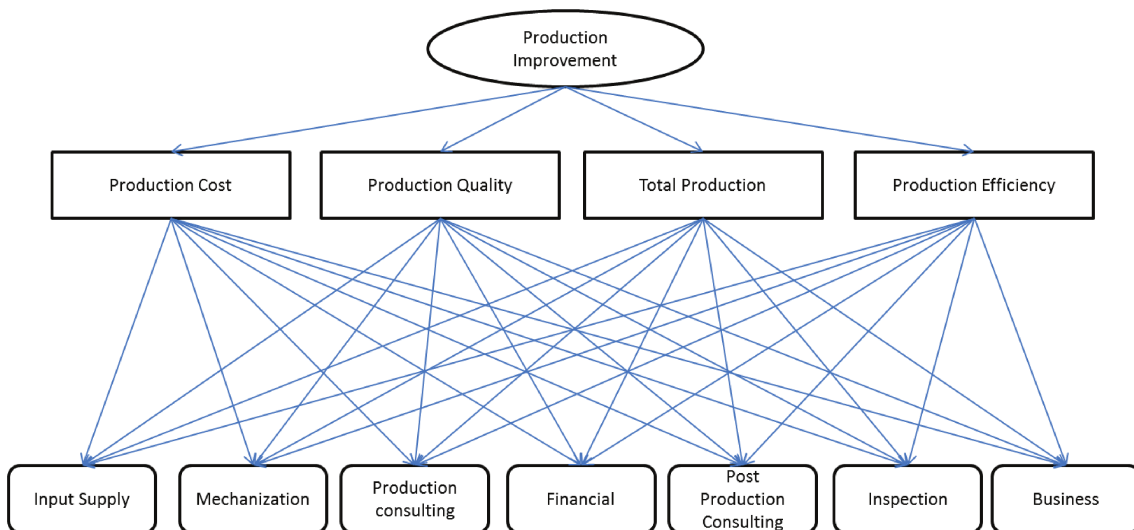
Production Improvement

Production Cost

Production Quality

Total Production

Production Efficiency

Input Supply

Mechanization

Production consulting

Financial

Post Production Consulting

Inspection

Business